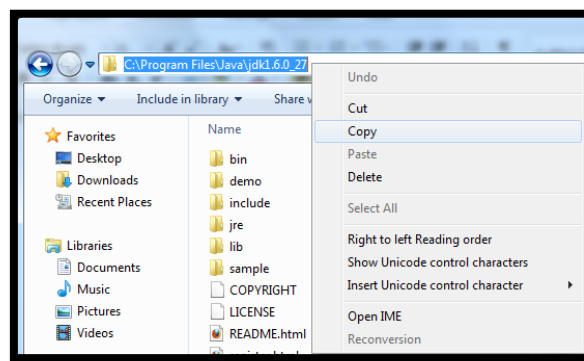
C:\Program Files\Java\jdk1.6.0_27

Organize ▾ Include in library ▾ Share w

Favorites
Desktop
Downloads
Recent Places

Libraries
Documents
Music
Pictures
Videos

Name
bin
demo
include
jre
lib
sample
COPYRIGHT
LICENSE
README.html

Undo
Cut
Copy
Paste
Delete
Select All
Right to left Reading order
Show Unicode control characters
Insert Unicode control character
Open IME
Reconversion